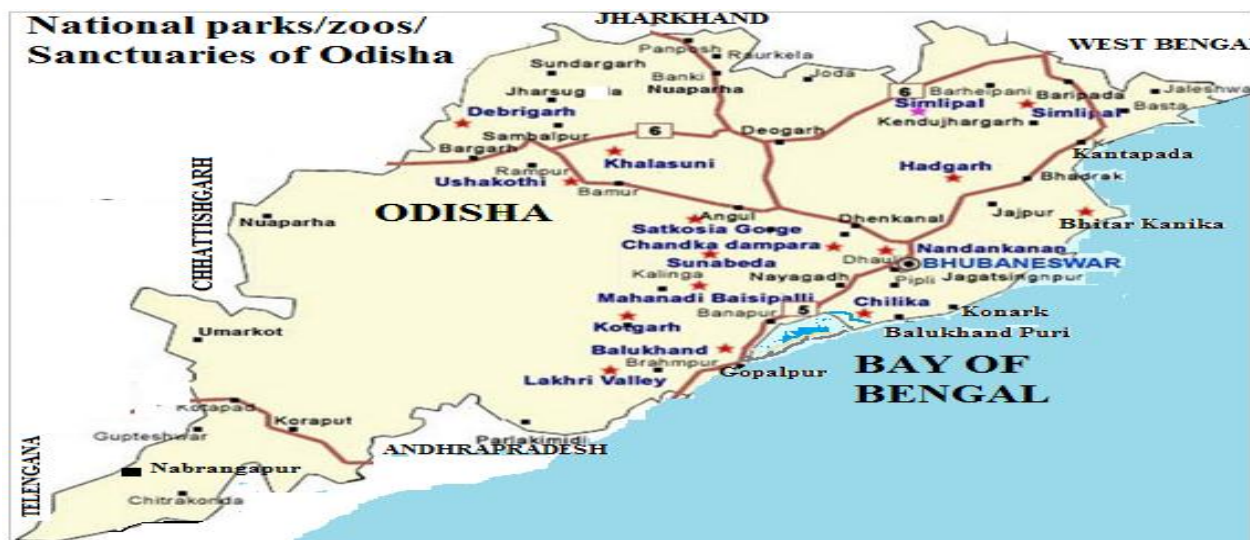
National parks/zoos/
Sanctuaries of Odisha

JHARKHAND

WEST BENGA

Panposh Raurkela
Sundargarh
Banki Joda
Jharsug la Nuaparha
Debrigarh
Sambalpur 6
Bargarh
Deogarh
6 Barheipani Baripada Basta Jaleshwa
Simlipal Simlipal
Kendujhargarh
Kantapada
Khalasuni
Rampur
Ushakothi
Bamur
Hadgarh
Bhadrak
CHHATTISHGARH
Nuaparha
ODISHA
Angul
Satkosia Goge
Dhenkanal
Jajpur
Bhitar Kanika
Chandka dampara
Nandankanan
Sunabeda
Dhauli
BHUBANESWAR
Kalinga
Nayagadh
Pipli Jagatsingpur
Mahanadi Baisipalli
5
Banapur
Chilika
Konark
Umarkot
Kotgarh
Balukhand Puri
Balukhand
Brahmpur
Lakhri Valley
Gopalpur
BAY OF
BENGAL
Kotapad
Koraput
Gupteshwar
Parlakimidi
ANDHRAPRADESH
TELENGANA
Nabrangapur
Chitrakonda